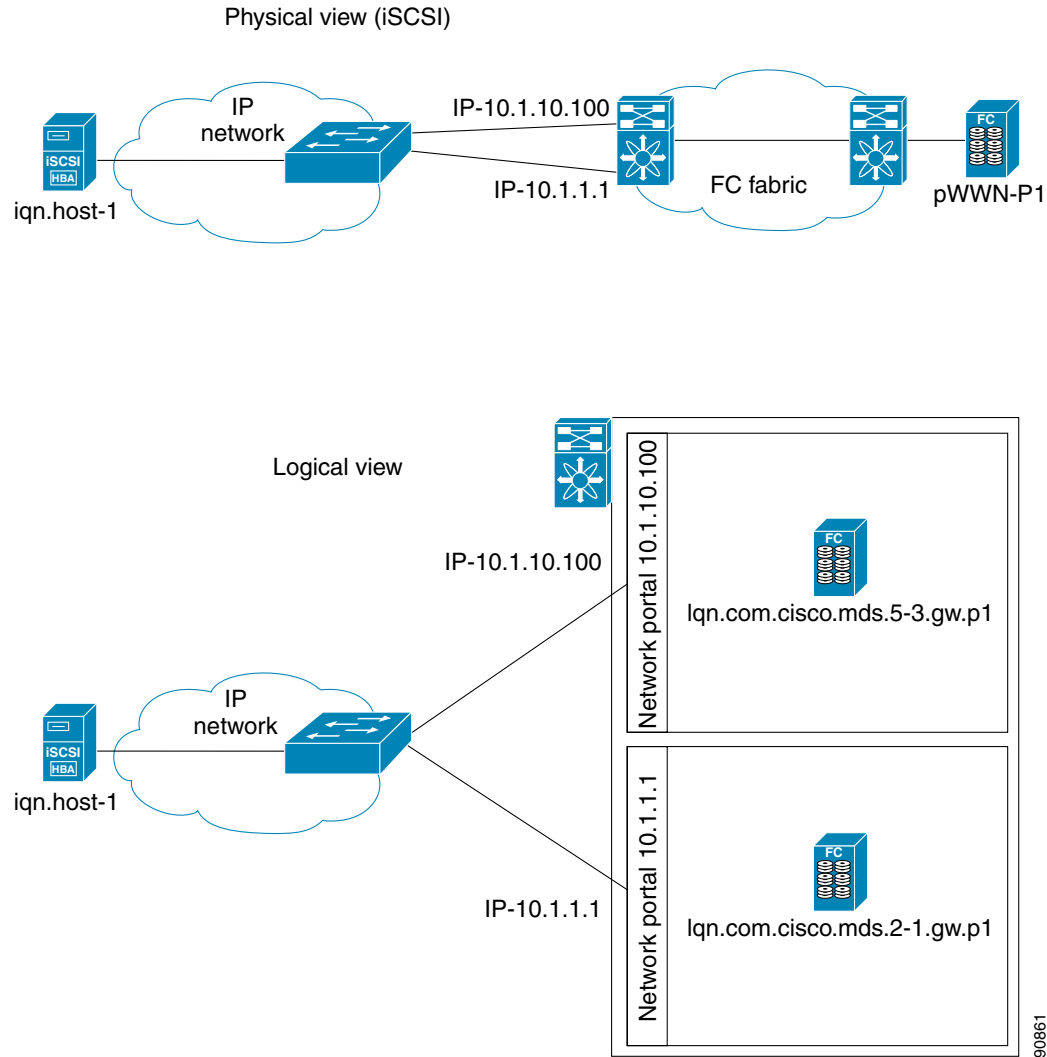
Physical view (iSCSI)

iSCSI
HBA
iqn.host-1

IP
network

IP-10.1.10.100

IP-10.1.1.1

FC fabric

FC
pWWN-P1

Logical view

Network portal 10.1.10.100

IP-10.1.10.100

FC
Iqn.com.cisco.mds.5-3.gw.p1

iSCSI
HBA
iqn.host-1

IP
network

Network portal 10.1.1.1

IP-10.1.1.1

FC
Iqn.com.cisco.mds.2-1.gw.p1

90861